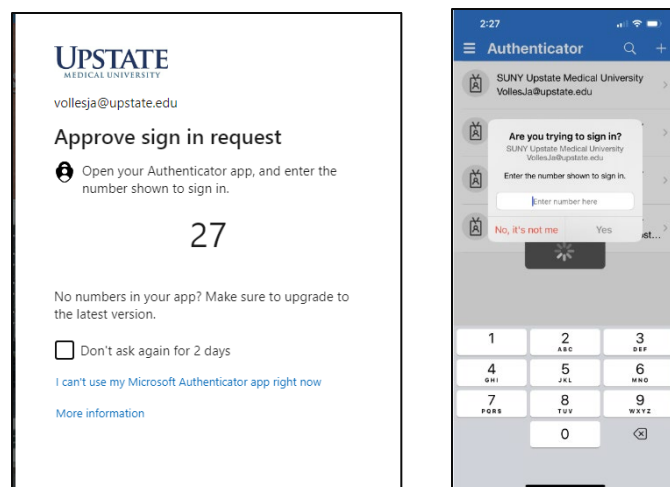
UPSTATE
MEDICAL UNIVERSITY

vollesja@upstate.edu

Approve sign in request

Open your Authenticator app, and enter the number shown to sign in.

27

No numbers in your app? Make sure to upgrade to the latest version.

Don't ask again for 2 days

I can't use my Microsoft Authenticator app right now

More information

2:27

Authenticator

SUNY Upstate Medical University
VollesJa@upstate.edu

Are you trying to sign in?
SUNY Upstate Medical University
VollesJa@upstate.edu

Enter the number shown to sign in.

Enter number here

No, it's not me

Yes

...st...

| 1 | 2 ABC | 3 DEF |
|---|---|---|
| 4 GHI | 5 JKL | 6 MNO |
| 7 PQRS | 8 TUV | 9 WXYZ |
| | 0 | ⌫ |